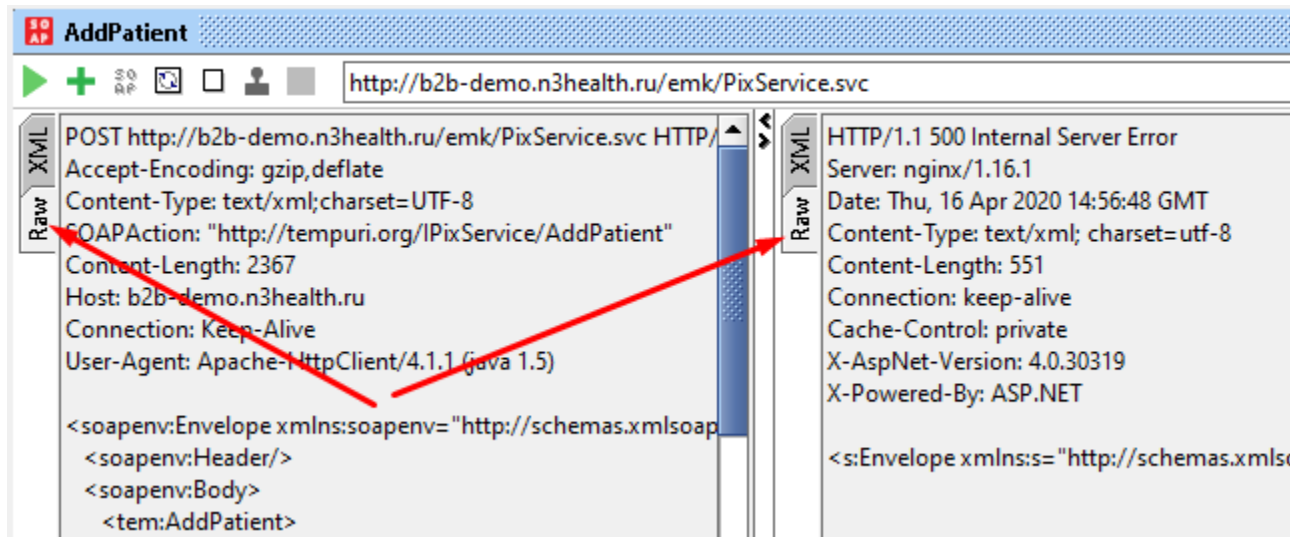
SO AP AddPatient

http://b2b-demo.n3health.ru/emk/PixService.svc

XML
Raw

POST http://b2b-demo.n3health.ru/emk/PixService.svc HTTP/
Accept-Encoding: gzip,deflate
Content-Type: text/xml;charset=UTF-8
SOAPAction: "http://tempuri.org/IPixService/AddPatient"
Content-Length: 2367
Host: b2b-demo.n3health.ru
Connection: Keep-Alive
User-Agent: Apache-HttpClient/4.1.1 (java 1.5)

<soapenv:Envelope xmlns:soapenv="http://schemas.xmlsoap
<soapenv:Header/>
<soapenv:Body>
<tem:AddPatient>

XML
Raw

HTTP/1.1 500 Internal Server Error
Server: nginx/1.16.1
Date: Thu, 16 Apr 2020 14:56:48 GMT
Content-Type: text/xml; charset=utf-8
Content-Length: 551
Connection: keep-alive
Cache-Control: private
X-AspNet-Version: 4.0.30319
X-Powered-By: ASP.NET

<s:Envelope xmlns:s="http://schemas.xmls